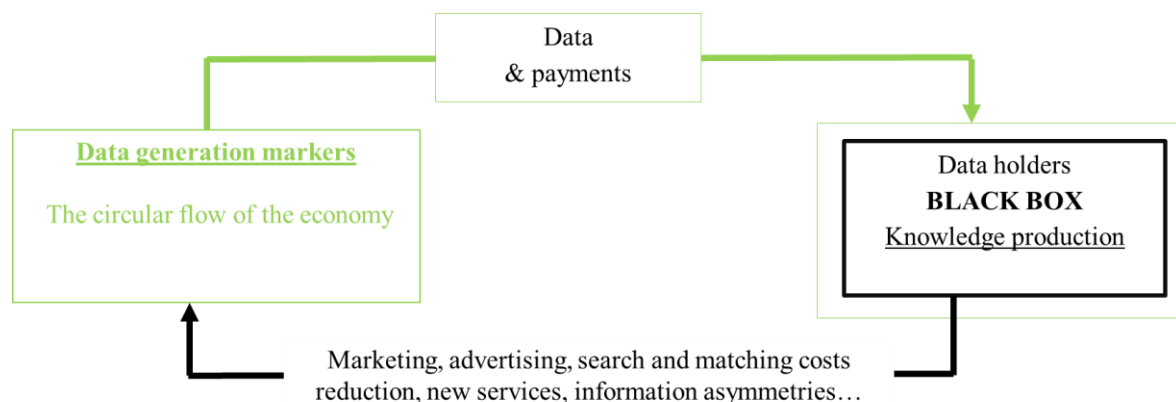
Data
& payments

Data generation markers

The circular flow of the economy

Data holders
BLACK BOX
Knowledge production

Marketing, advertising, search and matching costs reduction, new services, information asymmetries…